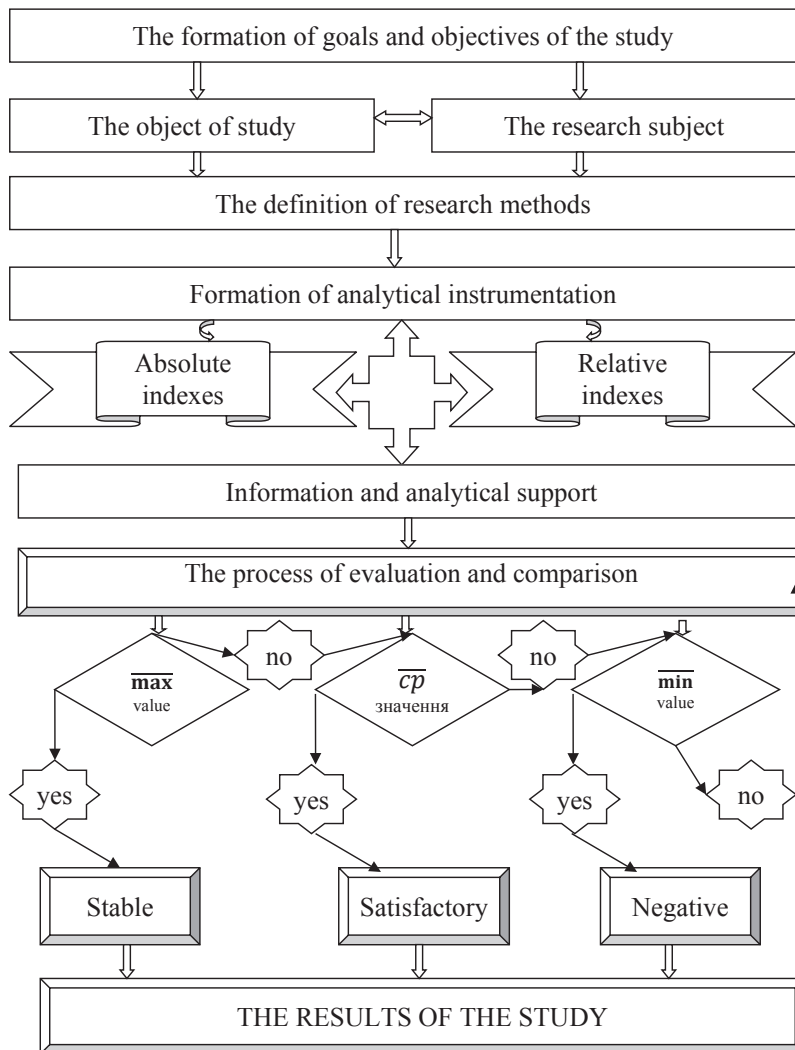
The formation of goals and objectives of the study

The object of study

The research subject

The definition of research methods

Formation of analytical instrumentation

Absolute indexes

Relative indexes

Information and analytical support

The process of evaluation and comparison

$\overline{\mathbf{max}}$ value

no

$\overline{cp}$ значення

no

$\overline{\mathbf{min}}$ value

yes

yes

yes

no

Stable

Satisfactory

Negative

THE RESULTS OF THE STUDY